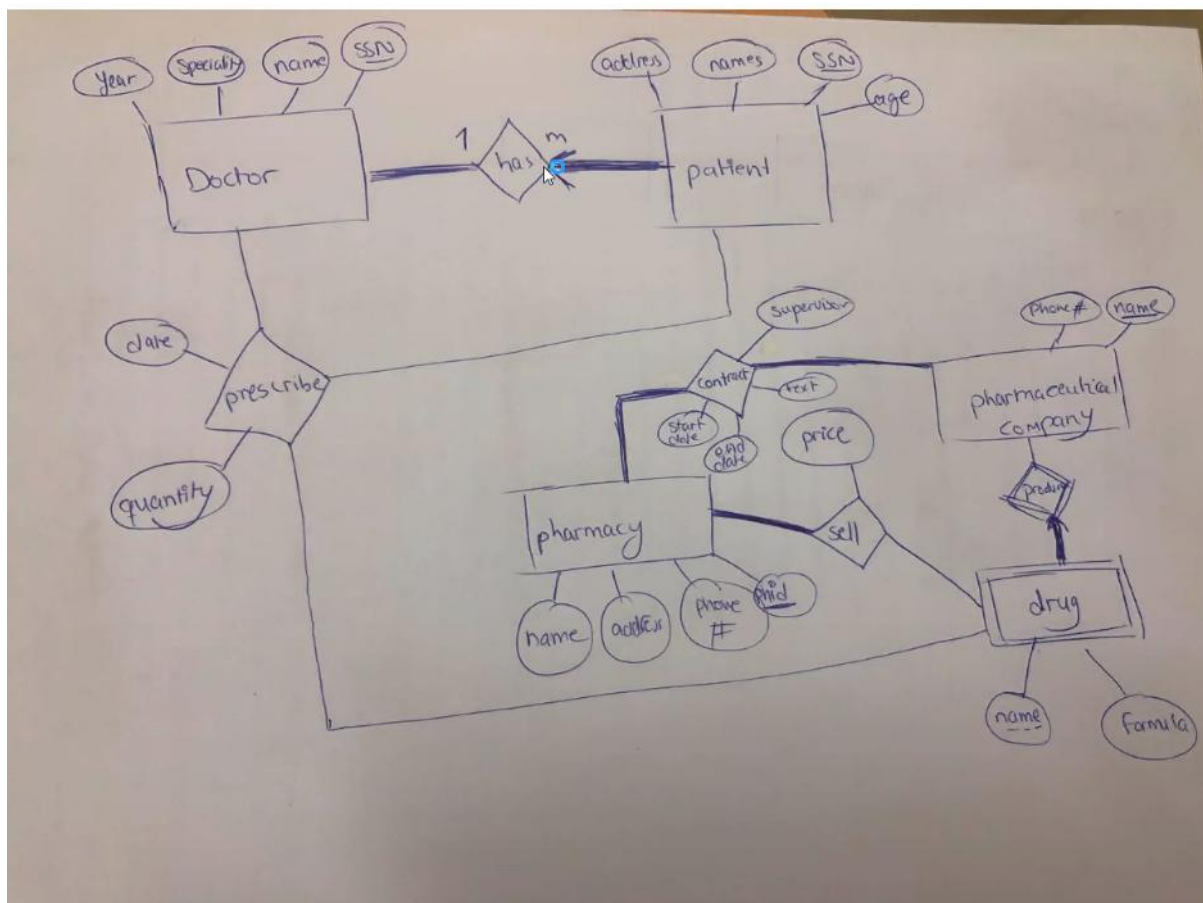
year
Speciality
name
SSN
address
names
SSN
age
Doctor
1
has
m
patient
date
prescribe
quantity
supervisor
contract
text
start date
end date
price
Phone#
name
pharmaceutical company
produce
pharmacy
sell
drug
name
address
phone #
phid
name
formula